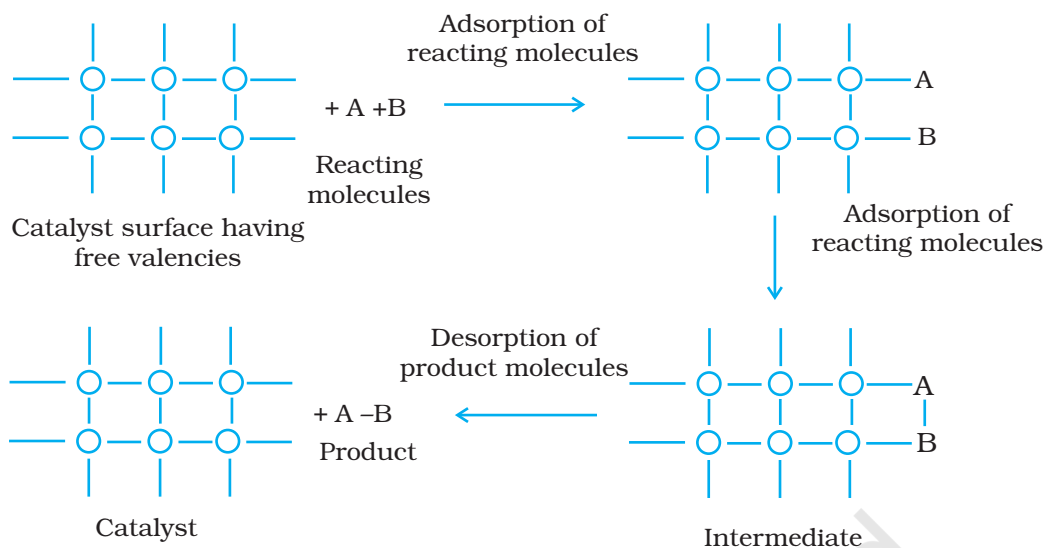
Adsorption of reacting molecules

+ A +B

Reacting molecules

A

B

Catalyst surface having free valencies

Adsorption of reacting molecules

Desorption of product molecules

+ A –B

Product

A

B

Catalyst

Intermediate